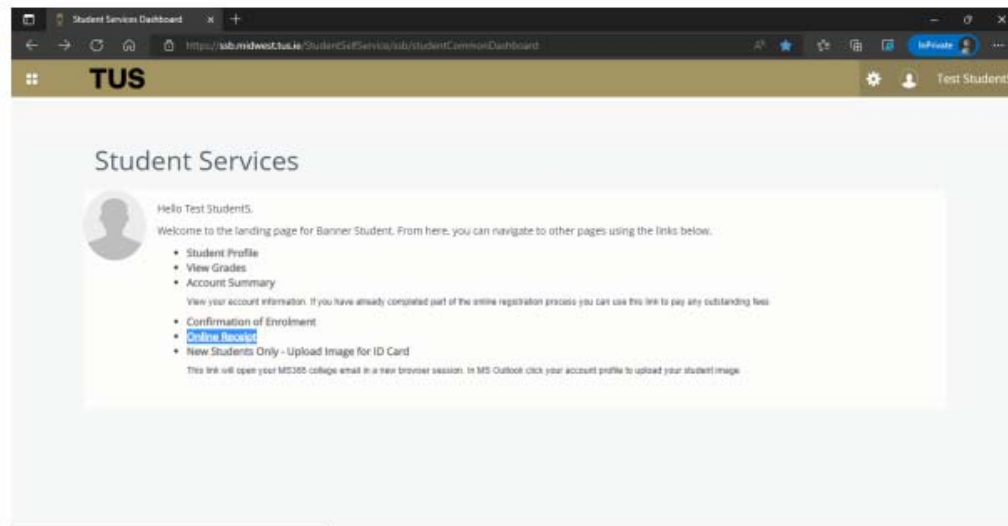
Student Services Dashboard

https://ssb.midwest.tus.ie/StudentSelfService/ssb/studentCommonDashboard

InPrivate

TUS

Test Student5

Student Services

Hello Test Student5,

Welcome to the landing page for Banner Student. From here, you can navigate to other pages using the links below.

- Student Profile
- View Grades
- Account Summary

View your account information. If you have already completed part of the online registration process you can use this link to pay any outstanding fees

- Confirmation of Enrolment
- Online Receipt
- New Students Only - Upload Image for ID Card

This link will open your MS365 college email in a new browser session. In MS Outlook click your account profile to upload your student image